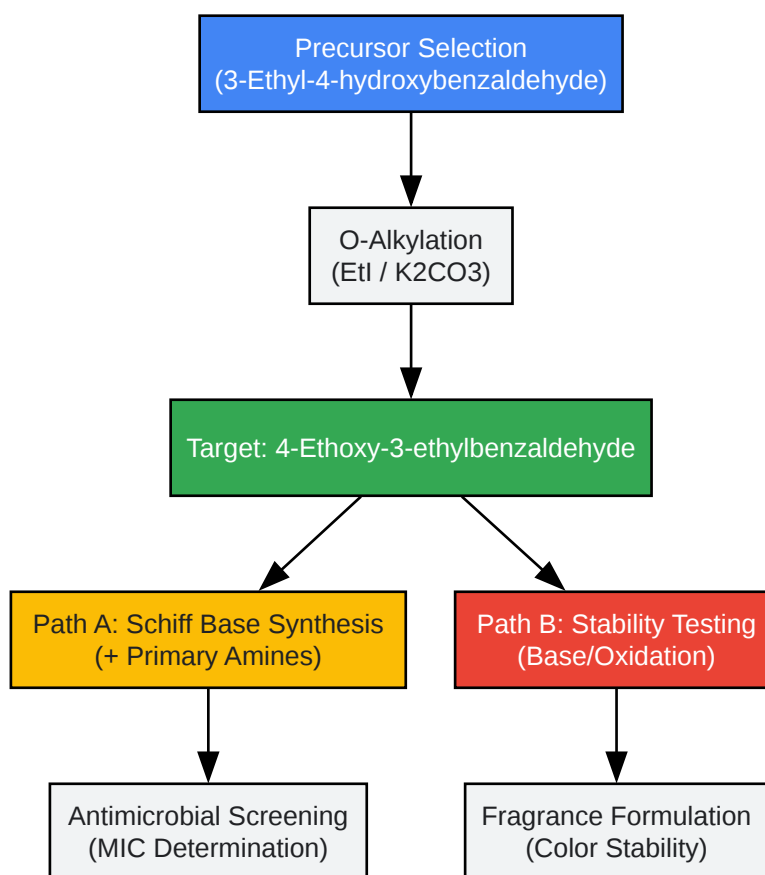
Precursor Selection
(3-Ethyl-4-hydroxybenzaldehyde)

O-Alkylation
(EtI / K2CO3)

Target: 4-Ethoxy-3-ethylbenzaldehyde

Path A: Schiff Base Synthesis
(+ Primary Amines)

Path B: Stability Testing
(Base/Oxidation)

Antimicrobial Screening
(MIC Determination)

Fragrance Formulation
(Color Stability)